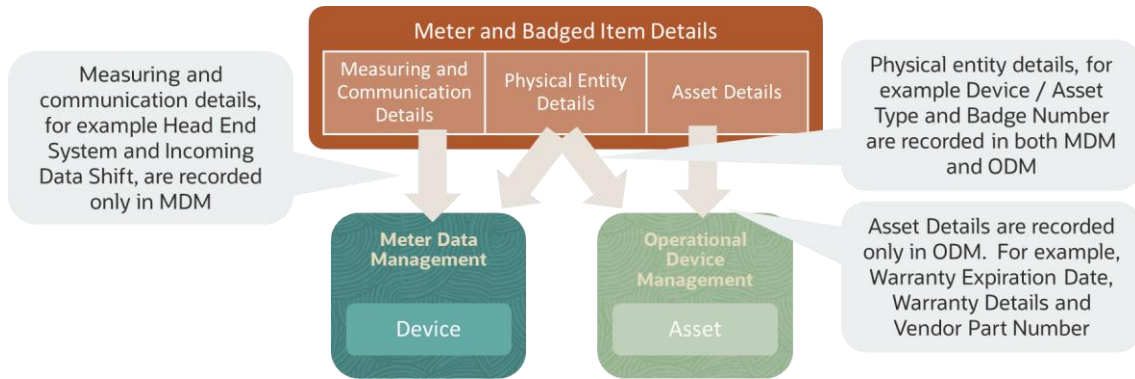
Meter and Badged Item Details

Measuring and Communication Details

Physical Entity Details

Asset Details

Measuring and communication details, for example Head End System and Incoming Data Shift, are recorded only in MDM

Physical entity details, for example Device / Asset Type and Badge Number are recorded in both MDM and ODM

Meter Data Management

Device

Operational Device Management

Asset

Asset Details are recorded only in ODM. For example, Warranty Expiration Date, Warranty Details and Vendor Part Number